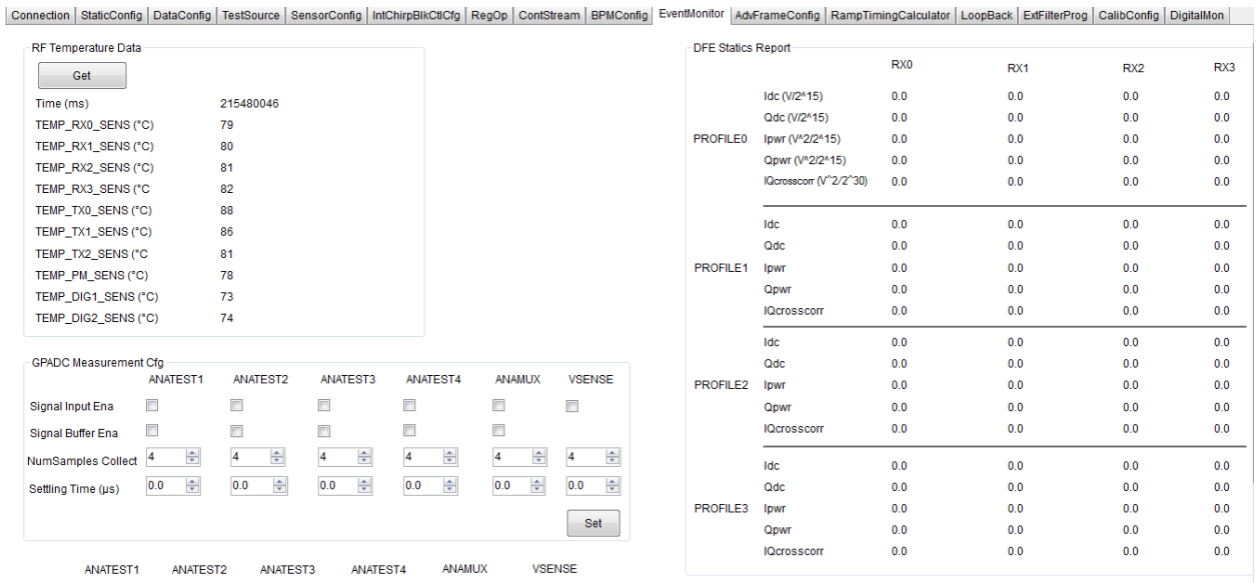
Connection | StaticConfig | DataConfig | TestSource | SensorConfig | IntChirpBlkCtlCfg | RegOp | ContStream | BPMConfig | EventMonitor | AdvFrameConfig | RampTimingCalculator | LoopBack | ExtFilterProg | CalibConfig | DigitalMon

RF Temperature Data

Get

| | |
|---|---|
| Time (ms) | 215480046 |
| TEMP_RX0_SENS (°C) | 79 |
| TEMP_RX1_SENS (°C) | 80 |
| TEMP_RX2_SENS (°C) | 81 |
| TEMP_RX3_SENS (°C | 82 |
| TEMP_TX0_SENS (°C) | 88 |
| TEMP_TX1_SENS (°C) | 86 |
| TEMP_TX2_SENS (°C | 81 |
| TEMP_PM_SENS (°C) | 78 |
| TEMP_DIG1_SENS (°C) | 73 |
| TEMP_DIG2_SENS (°C) | 74 |

GPADC Measurement Cfg

| | ANATEST1 | ANATEST2 | ANATEST3 | ANATEST4 | ANAMUX | VSENSE |
|---|---|---|---|---|---|---|
| Signal Input Ena | | | | | | |
| Signal Buffer Ena | | | | | | |
| NumSamples Collect | 4 | 4 | 4 | 4 | 4 | 4 |
| Settling Time (µs) | 0.0 | 0.0 | 0.0 | 0.0 | 0.0 | 0.0 |

Set

ANATEST1 ANATEST2 ANATEST3 ANATEST4 ANAMUX VSENSE

DFE Statics Report

| | | RX0 | RX1 | RX2 | RX3 |
|---|---|---|---|---|---|
| PROFILE0 | Idc (V/2^15) | 0.0 | 0.0 | 0.0 | 0.0 |
| | Qdc (V/2^15) | 0.0 | 0.0 | 0.0 | 0.0 |
| | Ipwr (V^2/2^15) | 0.0 | 0.0 | 0.0 | 0.0 |
| | Qpwr (V^2/2^15) | 0.0 | 0.0 | 0.0 | 0.0 |
| | IQcrosscorr (V^2/2^30) | 0.0 | 0.0 | 0.0 | 0.0 |
| PROFILE1 | Idc | 0.0 | 0.0 | 0.0 | 0.0 |
| | Qdc | 0.0 | 0.0 | 0.0 | 0.0 |
| | Ipwr | 0.0 | 0.0 | 0.0 | 0.0 |
| | Qpwr | 0.0 | 0.0 | 0.0 | 0.0 |
| | IQcrosscorr | 0.0 | 0.0 | 0.0 | 0.0 |
| PROFILE2 | Idc | 0.0 | 0.0 | 0.0 | 0.0 |
| | Qdc | 0.0 | 0.0 | 0.0 | 0.0 |
| | Ipwr | 0.0 | 0.0 | 0.0 | 0.0 |
| | Qpwr | 0.0 | 0.0 | 0.0 | 0.0 |
| | IQcrosscorr | 0.0 | 0.0 | 0.0 | 0.0 |
| PROFILE3 | Idc | 0.0 | 0.0 | 0.0 | 0.0 |
| | Qdc | 0.0 | 0.0 | 0.0 | 0.0 |
| | Ipwr | 0.0 | 0.0 | 0.0 | 0.0 |
| | Qpwr | 0.0 | 0.0 | 0.0 | 0.0 |
| | IQcrosscorr | 0.0 | 0.0 | 0.0 | 0.0 |